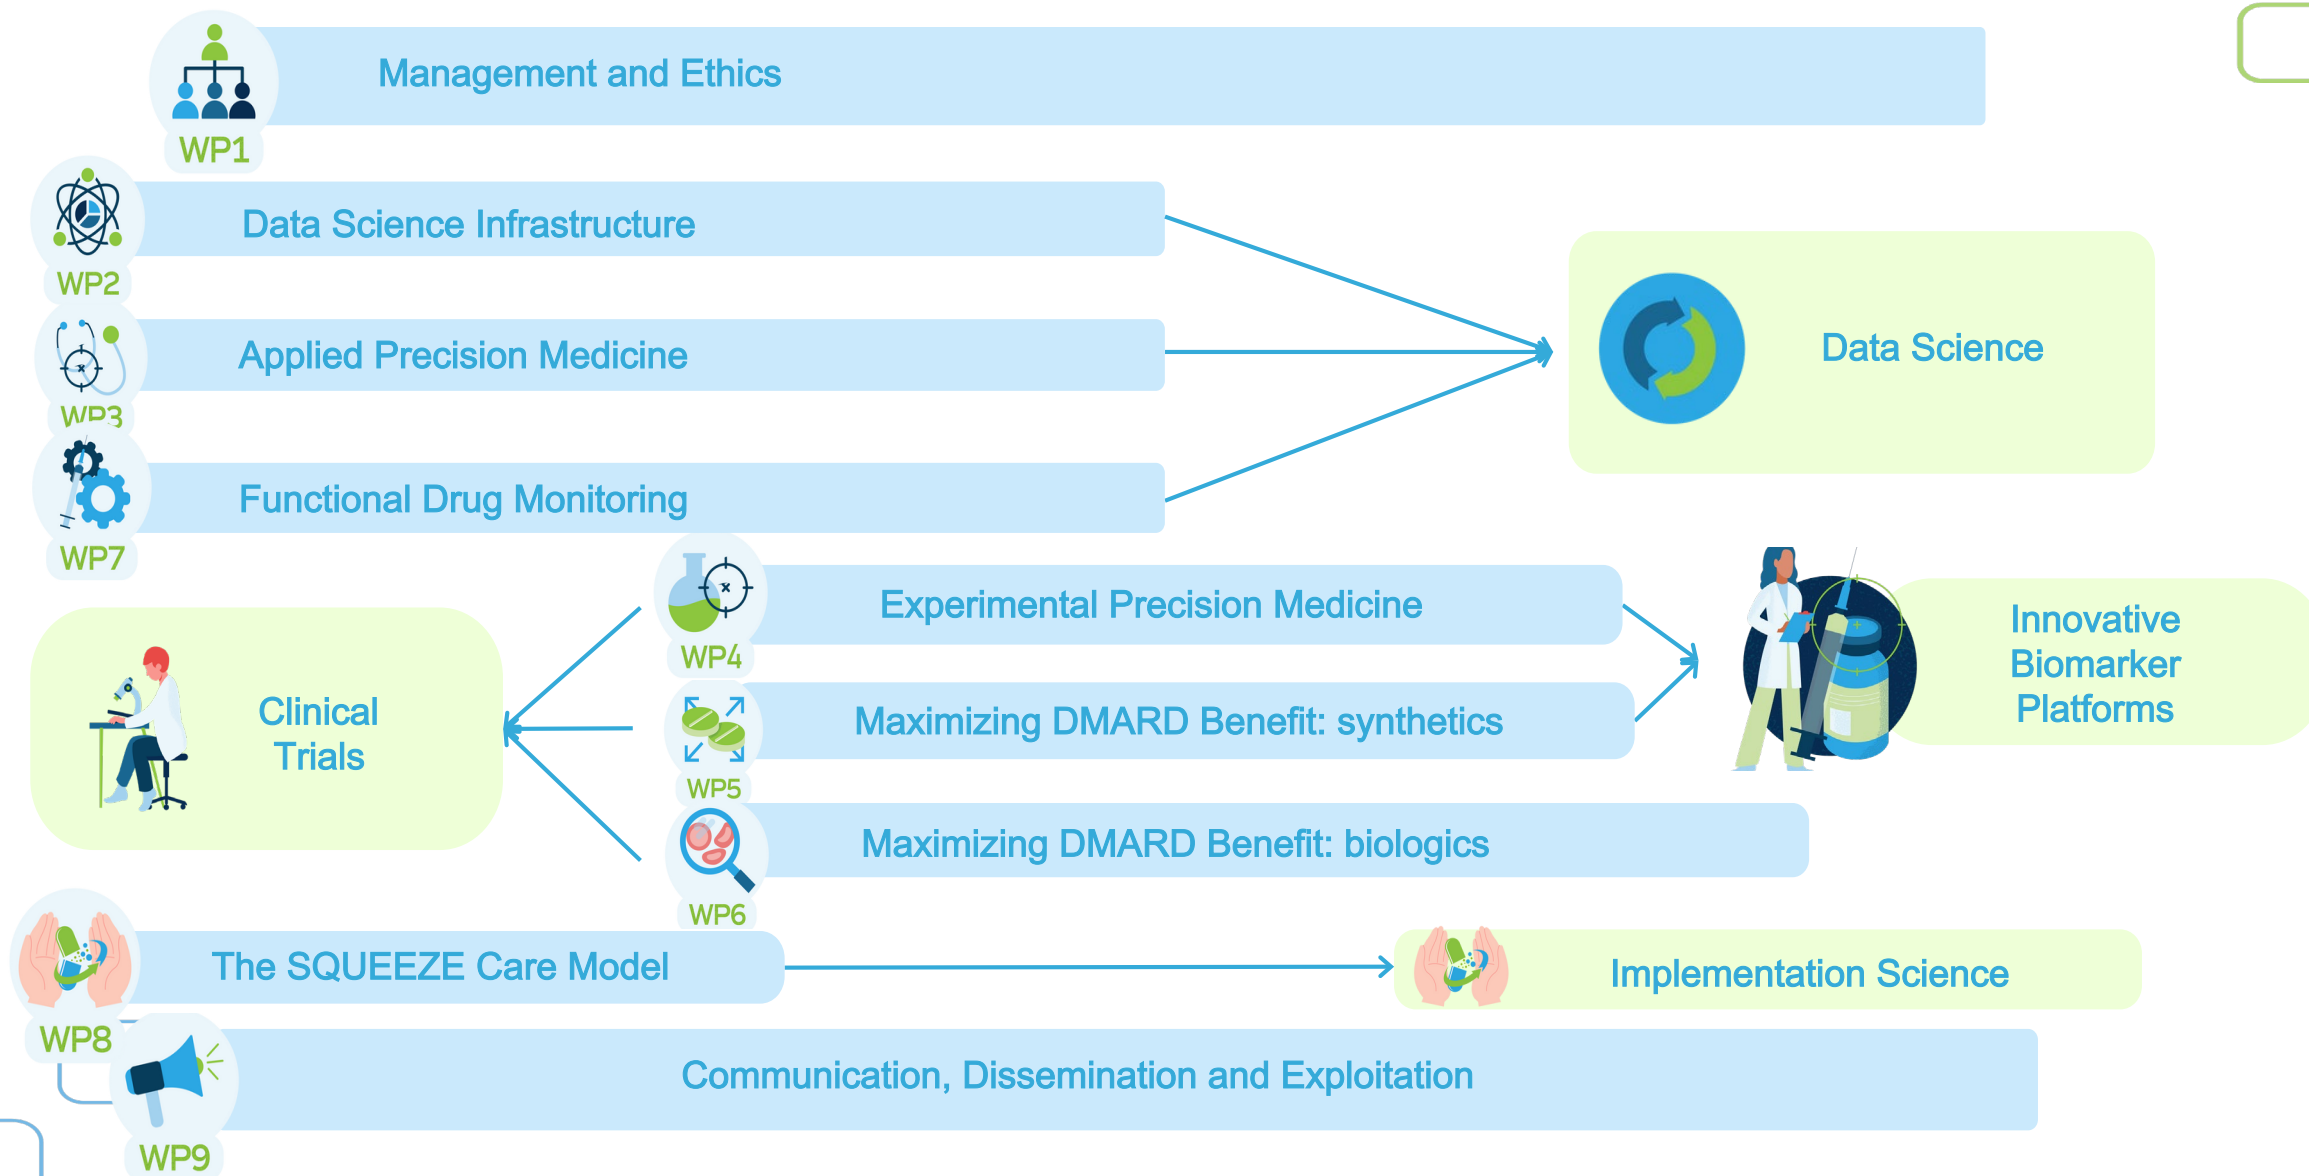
WP1
Management and Ethics

WP2
Data Science Infrastructure

WP3
Applied Precision Medicine

WP7
Functional Drug Monitoring

Data Science

WP4
Experimental Precision Medicine

WP5
Maximizing DMARD Benefit: synthetics

WP6
Maximizing DMARD Benefit: biologics

Clinical Trials

Innovative Biomarker Platforms

WP8
The SQUEEZE Care Model

Implementation Science

WP9
Communication, Dissemination and Exploitation